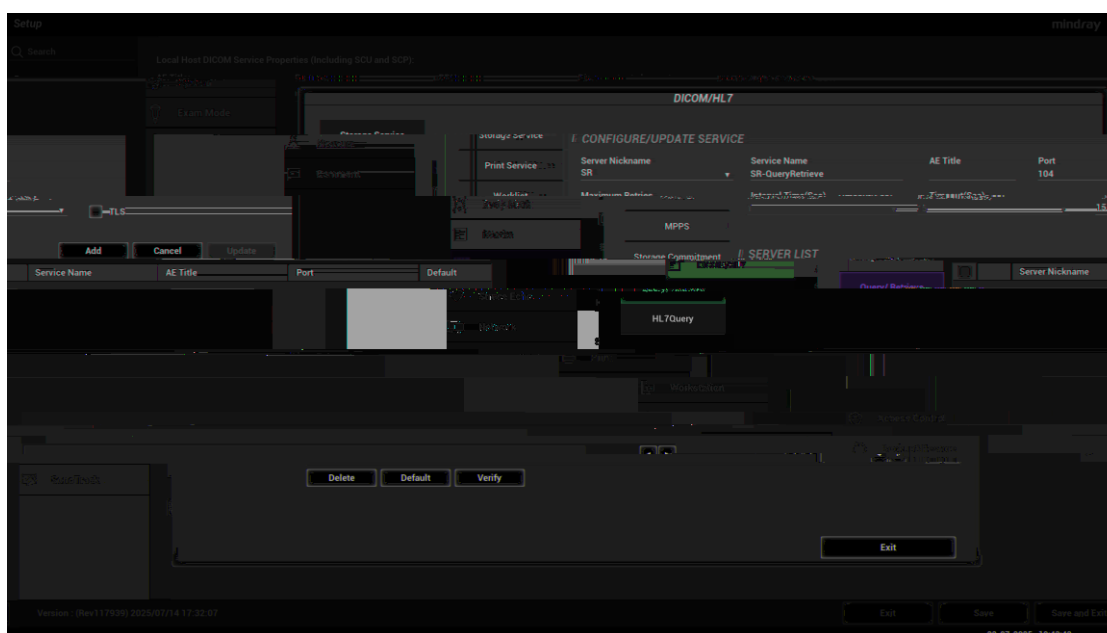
Setup

mindray

Search

Local Host DICOM Service Properties (Including SCU and SCP)

Exam Mode

DICOM/HL7

Storage Service

Print Service

Worklist

MPPS

Storage Commitment

Query/Retrieve

HL7Query

I. CONFIGURE/UPDATE SERVICE

Server Nickname
SR

Service Name
SR-QueryRetrieve

AE Title

Port
104

Maximum Retries

Interval Time(Sec)

Timeout(Sec)

II. SERVER LIST

Server Nickname

TLS

Add

Cancel

Update

Service Name

AE Title

Port

Default

Delete

Default

Verify

Exit

Version : [Rev117936] 2025/07/14 17:32:07

Exit

Save

Save and Exit